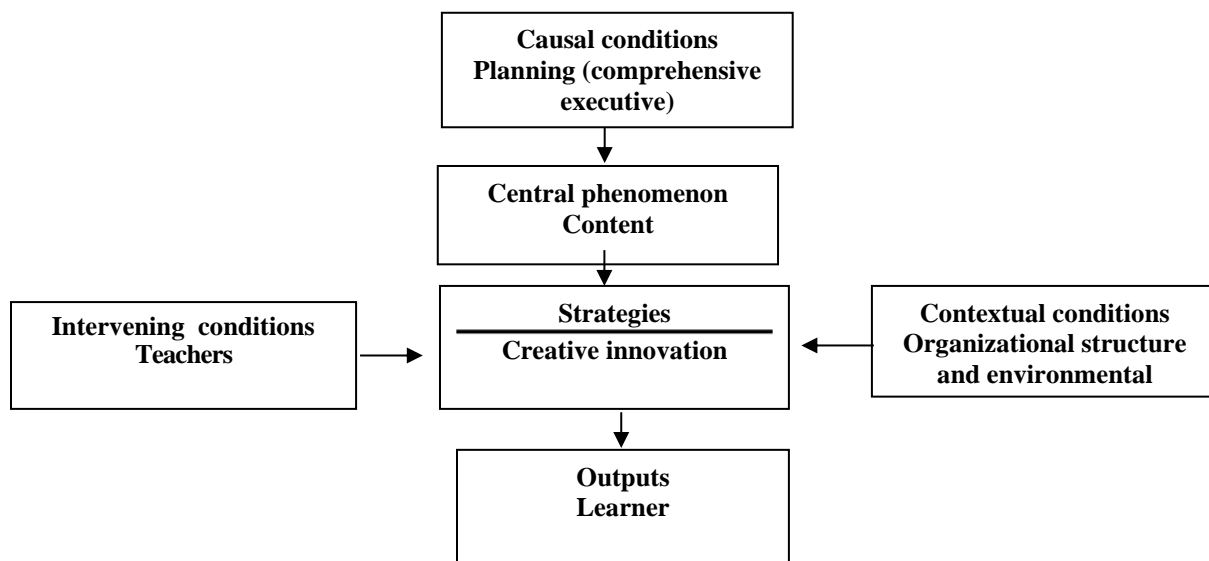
Causal conditions
Planning (comprehensive executive)

Central phenomenon
Content

Intervening conditions
Teachers

Strategies
Creative innovation

Contextual conditions
Organizational structure and environmental

Outputs
Learner